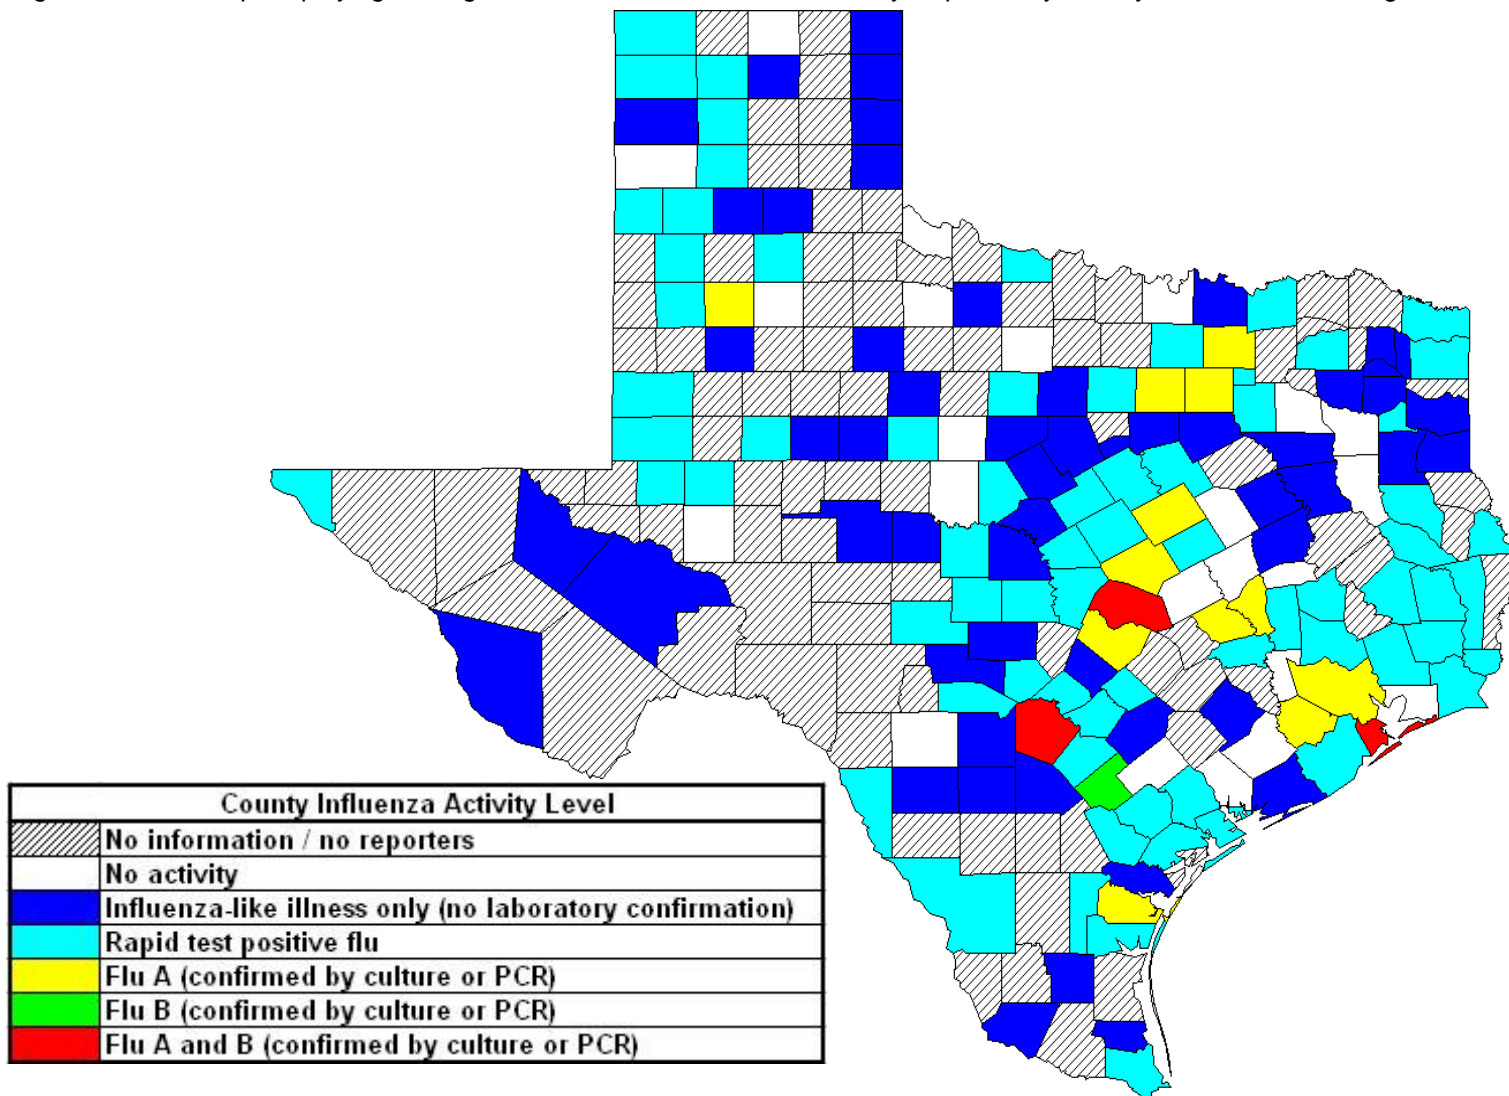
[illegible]

| County Influenza Activity Level |
|---|
| No information / no reporters |
| No activity |
| Influenza-like illness only (no laboratory confirmation) |
| Rapid test positive flu |
| Flu A (confirmed by culture or PCR) |
| Flu B (confirmed by culture or PCR) |
| Flu A and B (confirmed by culture or PCR) |